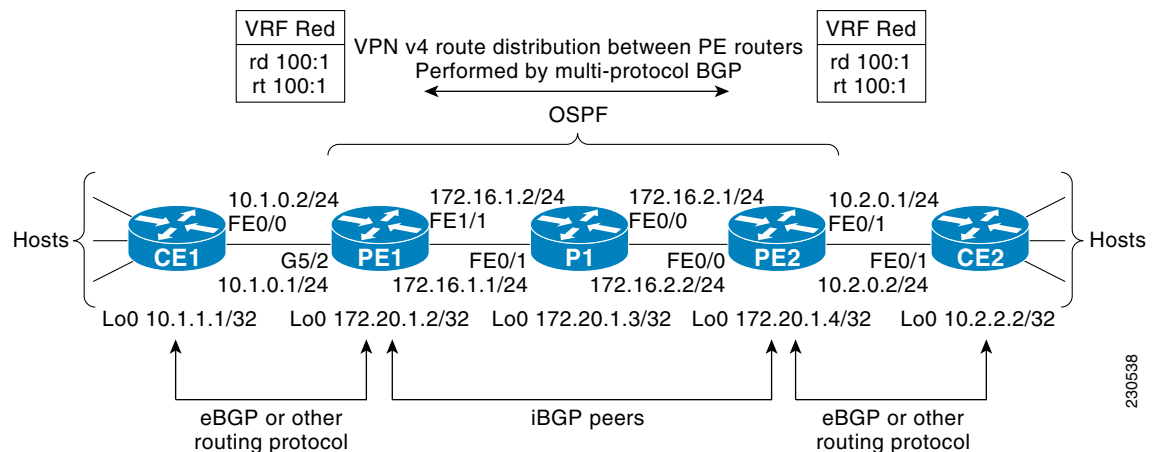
| VRF Red |
|---|
| rd 100:1 rt 100:1 |

VPN v4 route distribution between PE routers
Performed by multi-protocol BGP

| VRF Red |
|---|
| rd 100:1 rt 100:1 |

OSPF

Hosts

10.1.0.2/24
FE0/0

172.16.1.2/24
FE1/1

172.16.2.1/24
FE0/0

10.2.0.1/24
FE0/1

Hosts

CE1

G5/2

PE1

FE0/1

P1

FE0/0

PE2

FE0/1

CE2

10.1.0.1/24

172.16.1.1/24

172.16.2.2/24

10.2.0.2/24

Lo0 10.1.1.1/32

Lo0 172.20.1.2/32

Lo0 172.20.1.3/32

Lo0 172.20.1.4/32

Lo0 10.2.2.2/32

230538

eBGP or other
routing protocol

iBGP peers

eBGP or other
routing protocol